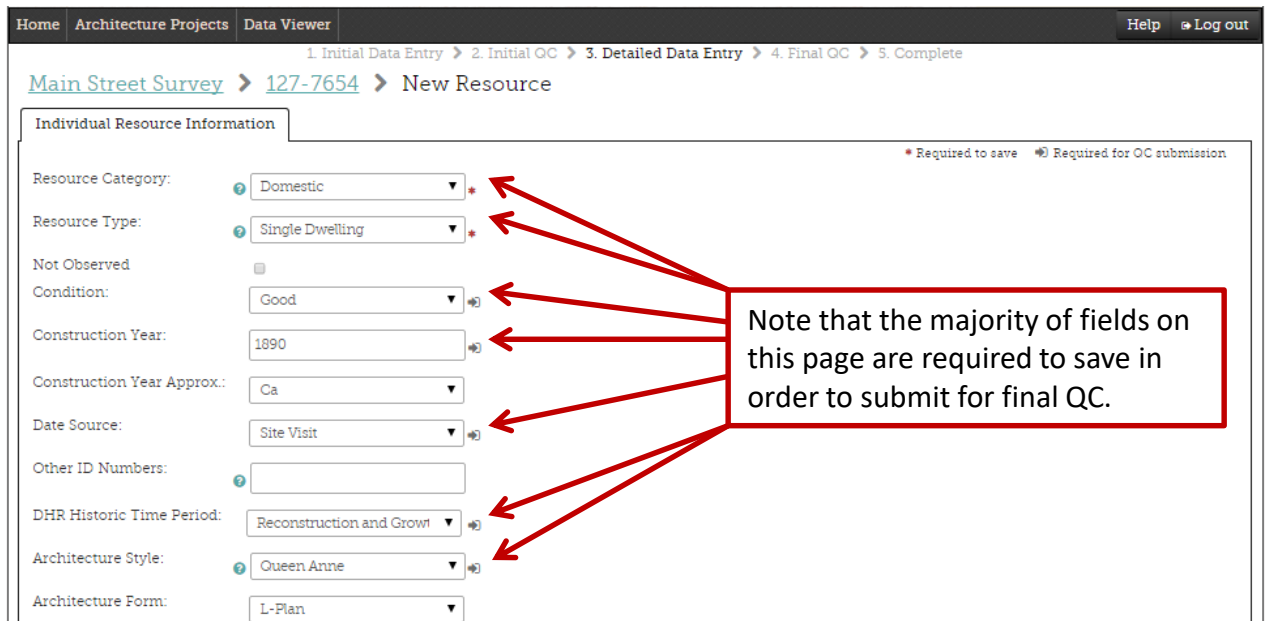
Home Architecture Projects Data Viewer

Help Log out

1. Initial Data Entry > 2. Initial QC > 3. Detailed Data Entry > 4. Final QC > 5. Complete

Main Street Survey > 127-7654 > New Resource

Individual Resource Information

* Required to save Required for QC submission

Resource Category: Domestic *

Resource Type: Single Dwelling *

Not Observed

Condition: Good

Construction Year: 1890

Construction Year Approx.: Ca

Date Source: Site Visit

Other ID Numbers:

DHR Historic Time Period: Reconstruction and Growt

Architecture Style: Queen Anne

Architecture Form: L-Plan

Note that the majority of fields on this page are required to save in order to submit for final QC.